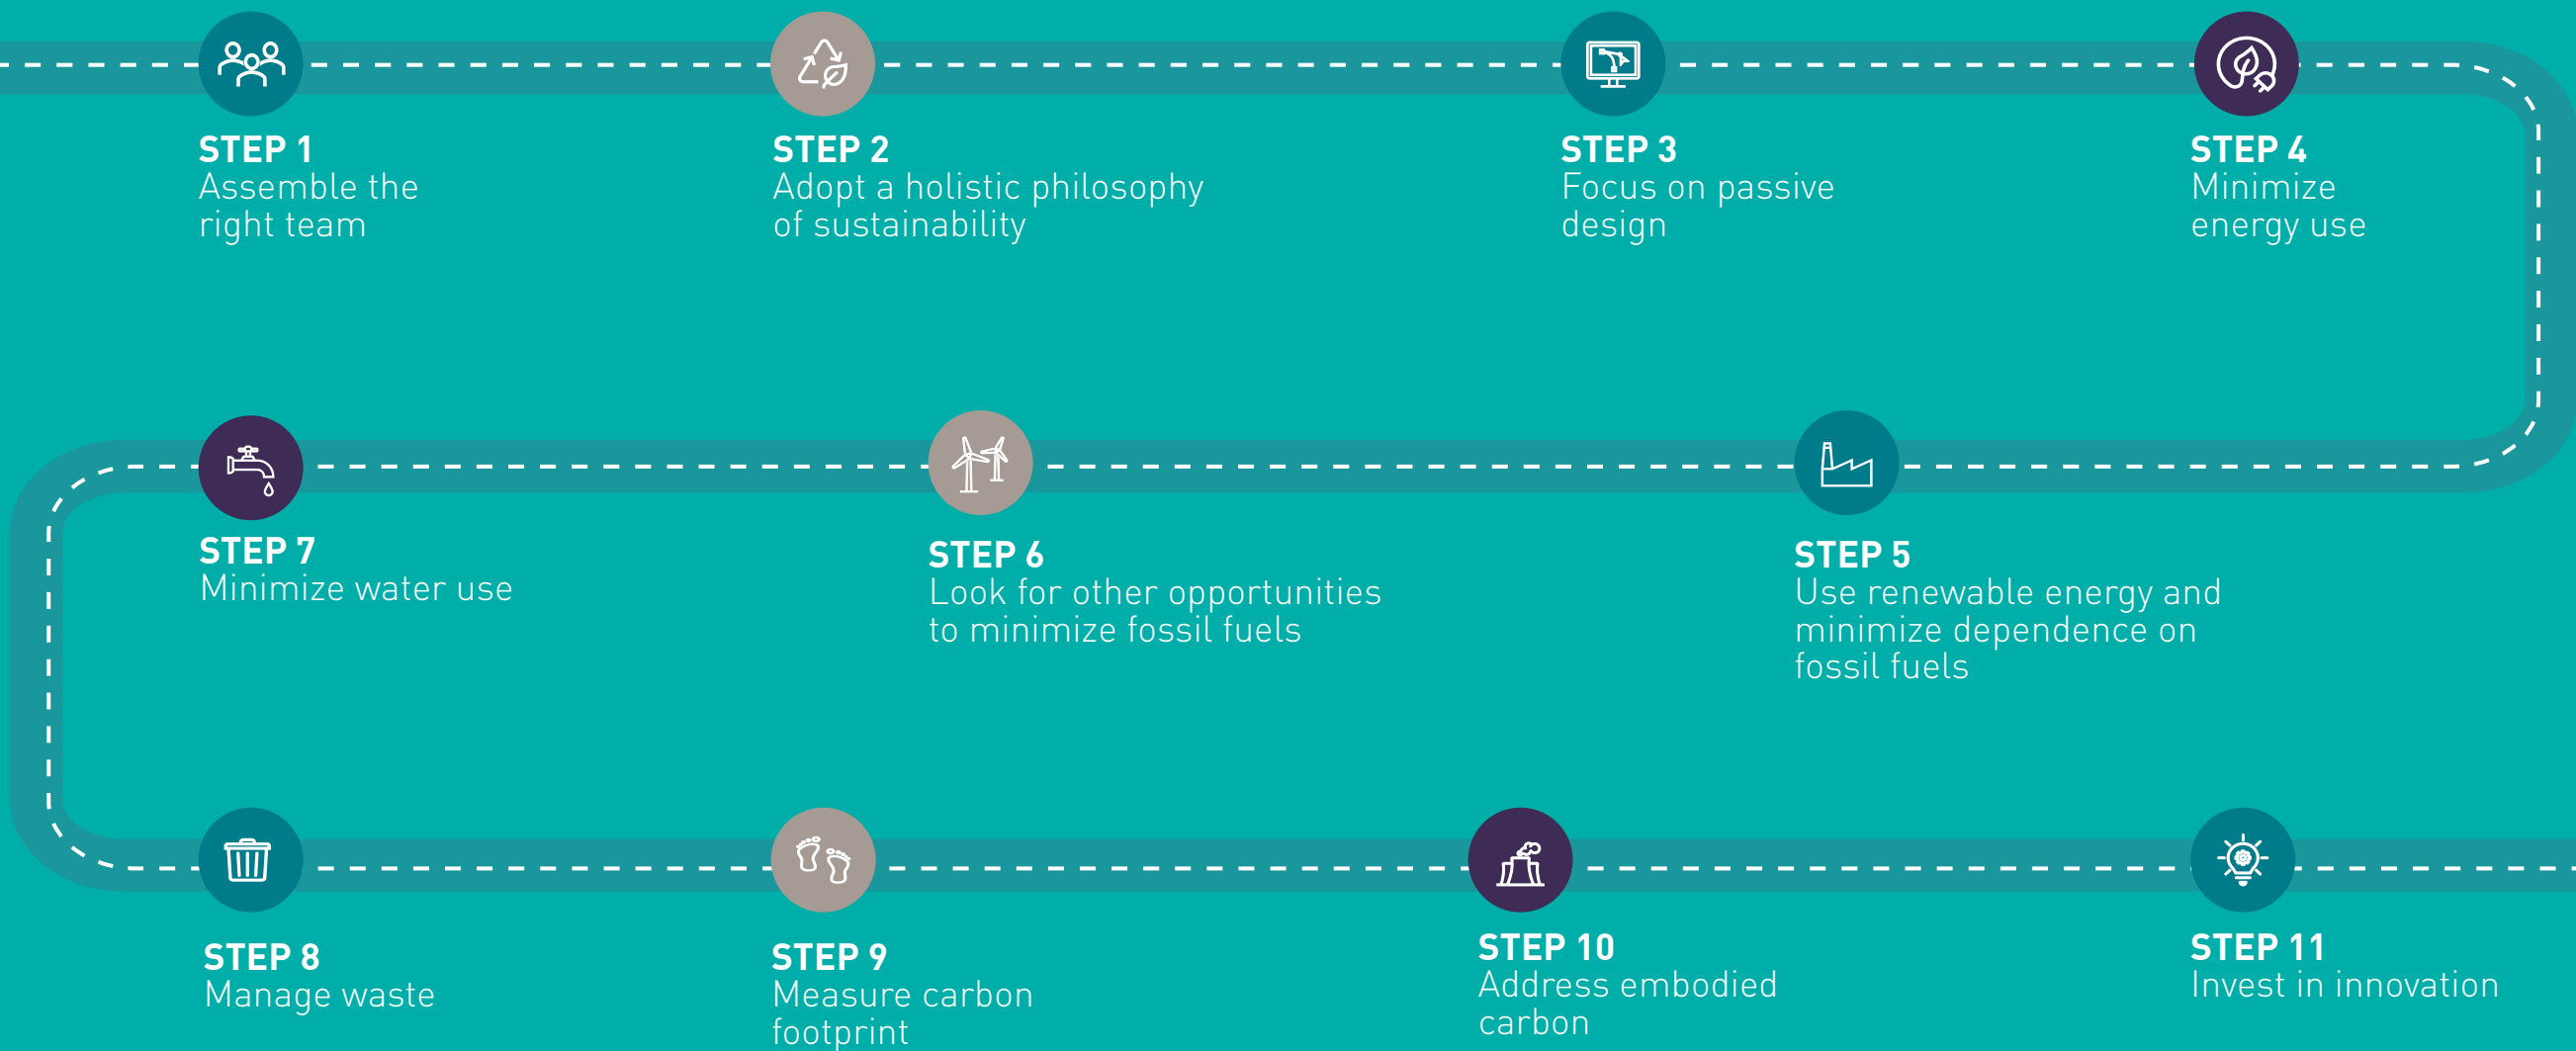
STEP 1
Assemble the right team

STEP 2
Adopt a holistic philosophy of sustainability

STEP 3
Focus on passive design

STEP 4
Minimize energy use

STEP 7
Minimize water use

STEP 6
Look for other opportunities to minimize fossil fuels

STEP 5
Use renewable energy and minimize dependence on fossil fuels

STEP 8
Manage waste

STEP 9
Measure carbon footprint

STEP 10
Address embodied carbon

STEP 11
Invest in innovation